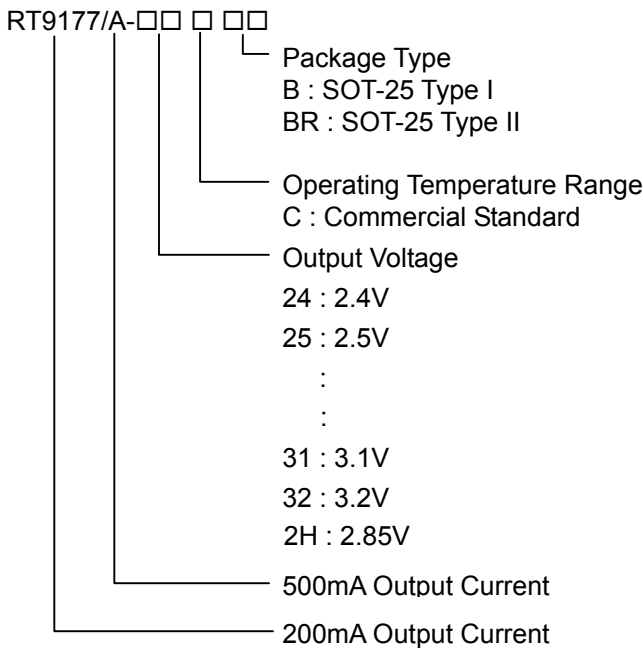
RT9177/A-□□ □ □□

Package Type
B : SOT-25 Type I
BR : SOT-25 Type II

Operating Temperature Range
C : Commercial Standard

Output Voltage
24 : 2.4V
25 : 2.5V
:
:
31 : 3.1V
32 : 3.2V
2H : 2.85V

500mA Output Current

200mA Output Current